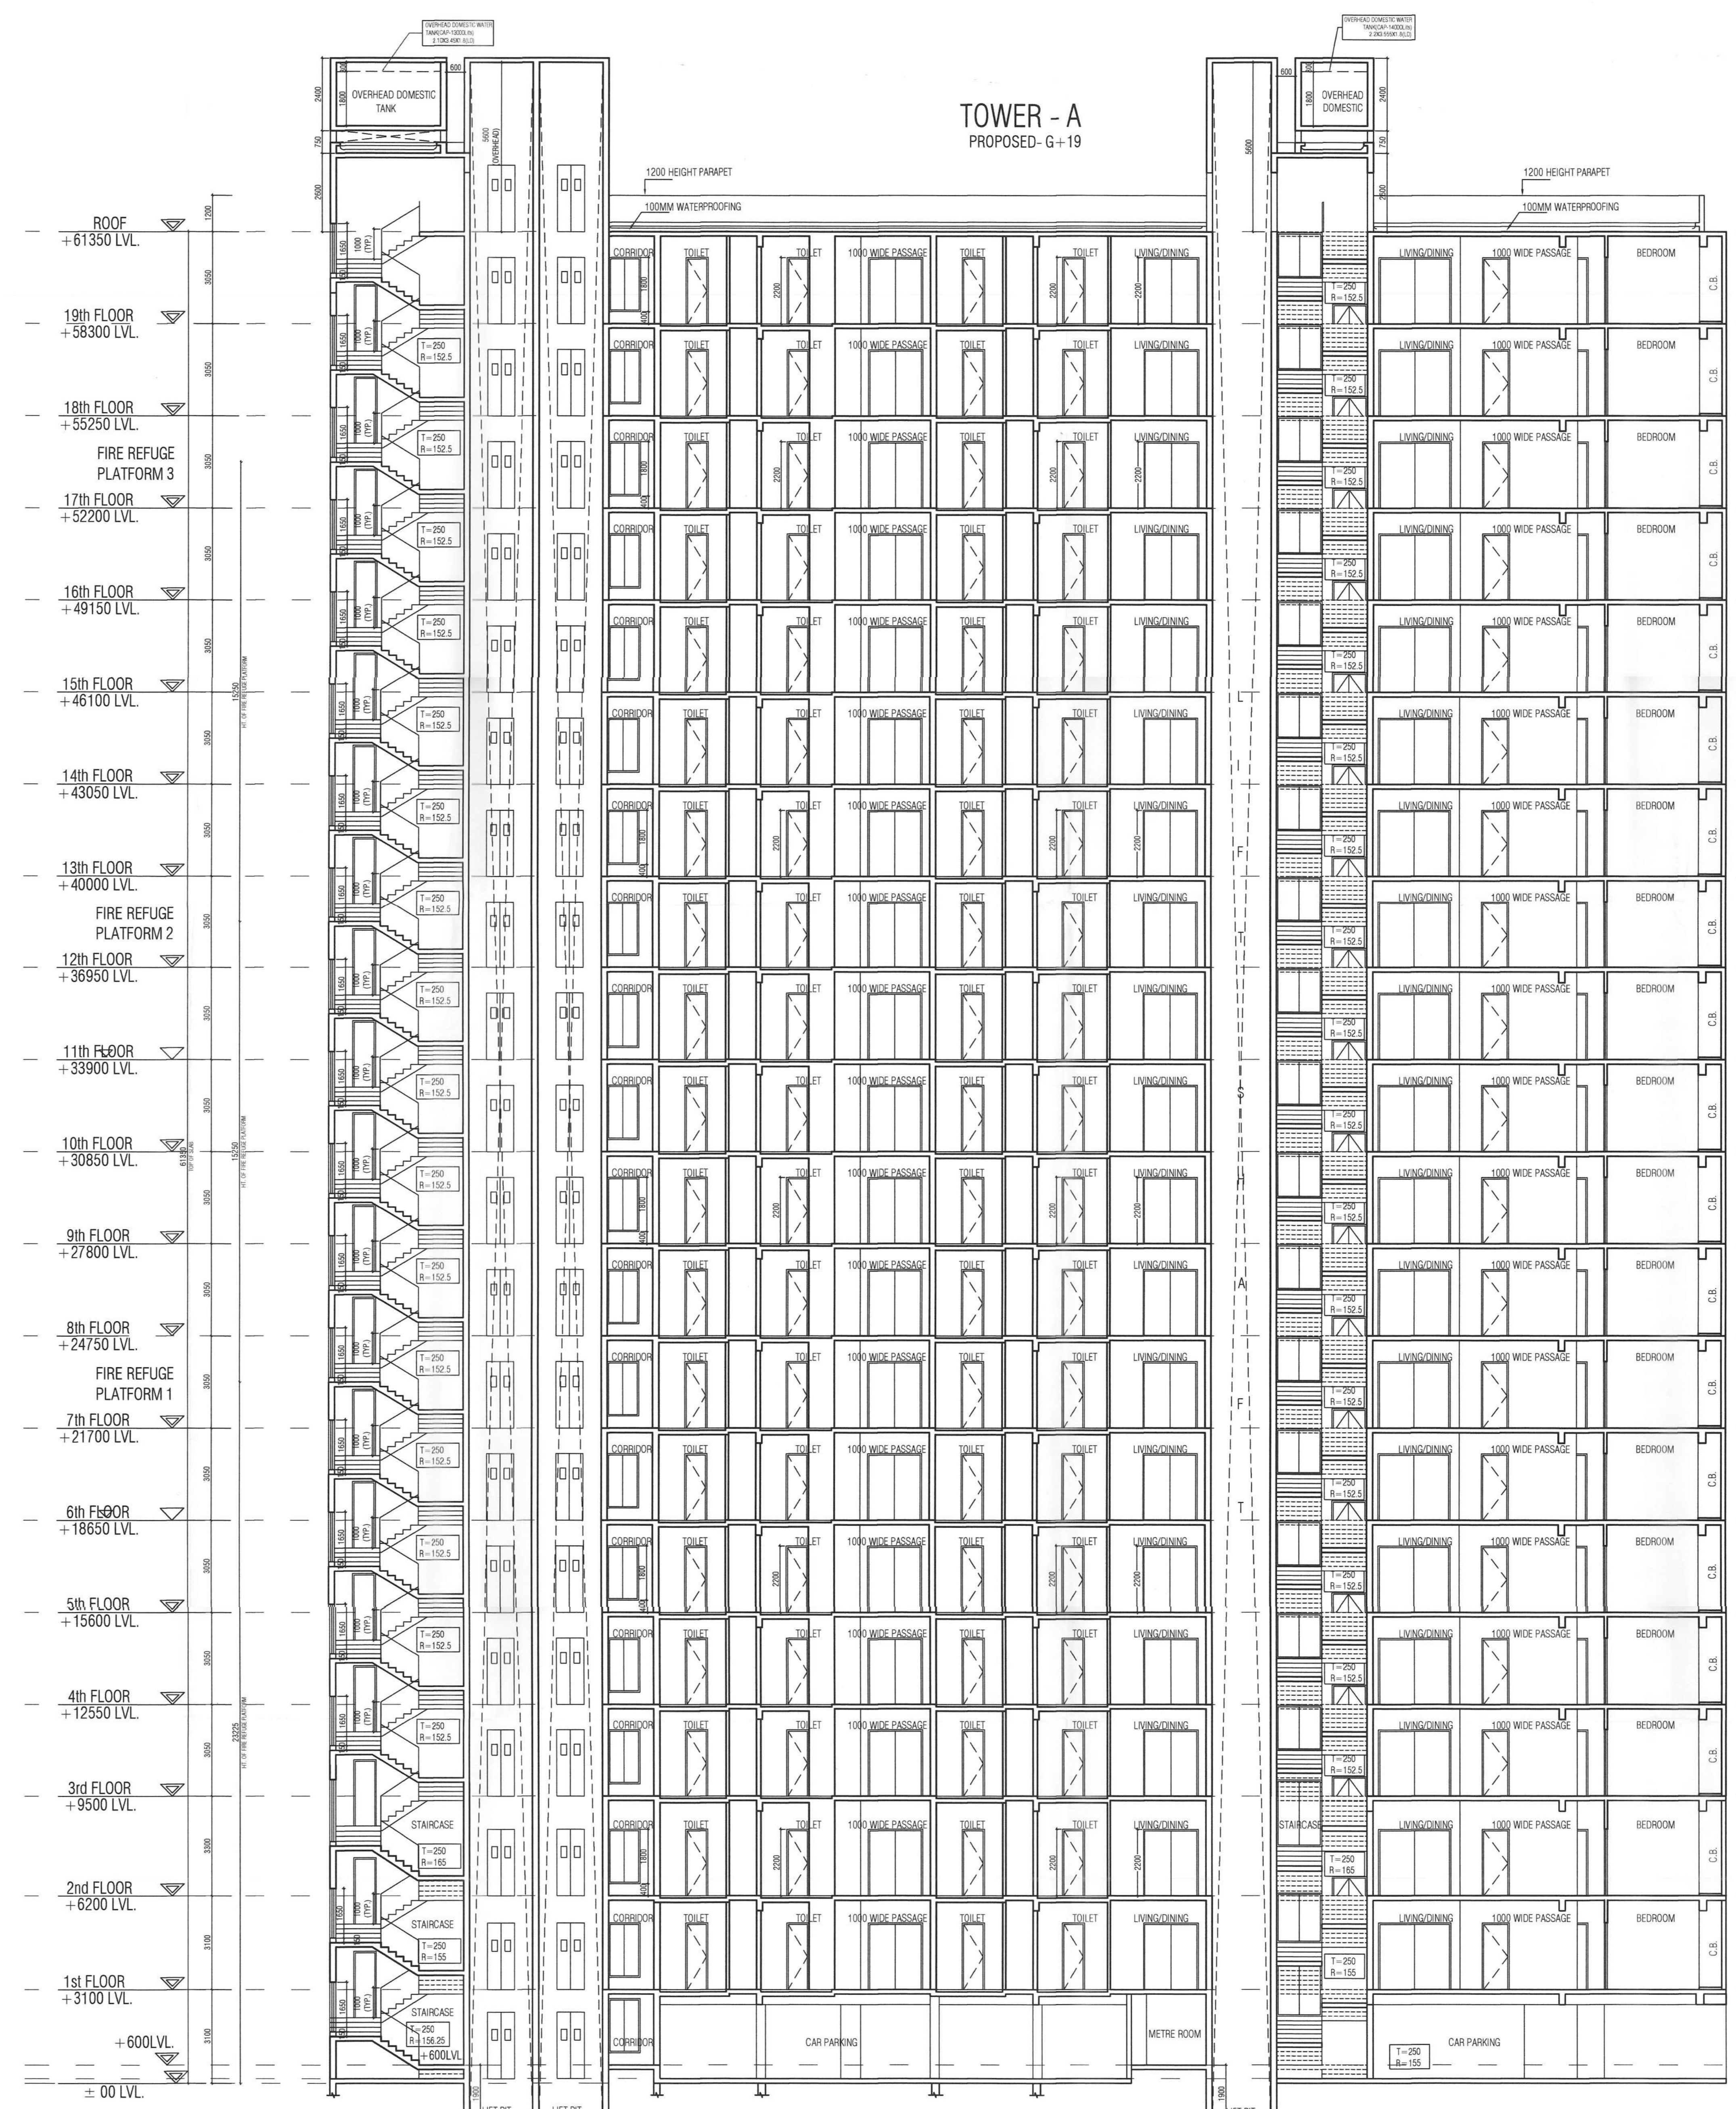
OVERHEAD DOMESTIC WATER TANK(CAP-13000Ltr) 2.10X3.45X1.8(LD)

OVERHEAD DOMESTIC WATER TANK(CAP-14000Ltr) 2.2X3.55X1.8(LD)

TOWER - A
PROPOSED- G+19

OVERHEAD DOMESTIC TANK

OVERHEAD DOMESTIC

1200 HEIGHT PARAPET
100MM WATERPROOFING

1200 HEIGHT PARAPET
100MM WATERPROOFING

ROOF
+61350 LVL.

19th FLOOR
+58300 LVL.

18th FLOOR
+55250 LVL.

FIRE REFUGE PLATFORM 3

17th FLOOR
+52200 LVL.

16th FLOOR
+49150 LVL.

15th FLOOR
+46100 LVL.

14th FLOOR
+43050 LVL.

13th FLOOR
+40000 LVL.

FIRE REFUGE PLATFORM 2

12th FLOOR
+36950 LVL.

11th FLOOR
+33900 LVL.

10th FLOOR
+30850 LVL.

9th FLOOR
+27800 LVL.

8th FLOOR
+24750 LVL.

FIRE REFUGE PLATFORM 1

7th FLOOR
+21700 LVL.

6th FLOOR
+18650 LVL.

5th FLOOR
+15600 LVL.

4th FLOOR
+12550 LVL.

3rd FLOOR
+9500 LVL.

2nd FLOOR
+6200 LVL.

1st FLOOR
+3100 LVL.

+600LVL.

± 00 LVL.

CORRIDOR TOILET TOILET 1000 WIDE PASSAGE TOILET TOILET LIVING/DINING

LIVING/DINING 1000 WIDE PASSAGE BEDROOM C.B.

T=250
R=152.5

STAIRCASE
T=250
R=165

STAIRCASE
T=250
R=155

STAIRCASE
T=250
R=156.25
+600LVL

CAR PARKING

METRE ROOM

CAR PARKING

T=250
R=155

L I F T S H A F T

LIFT PIT